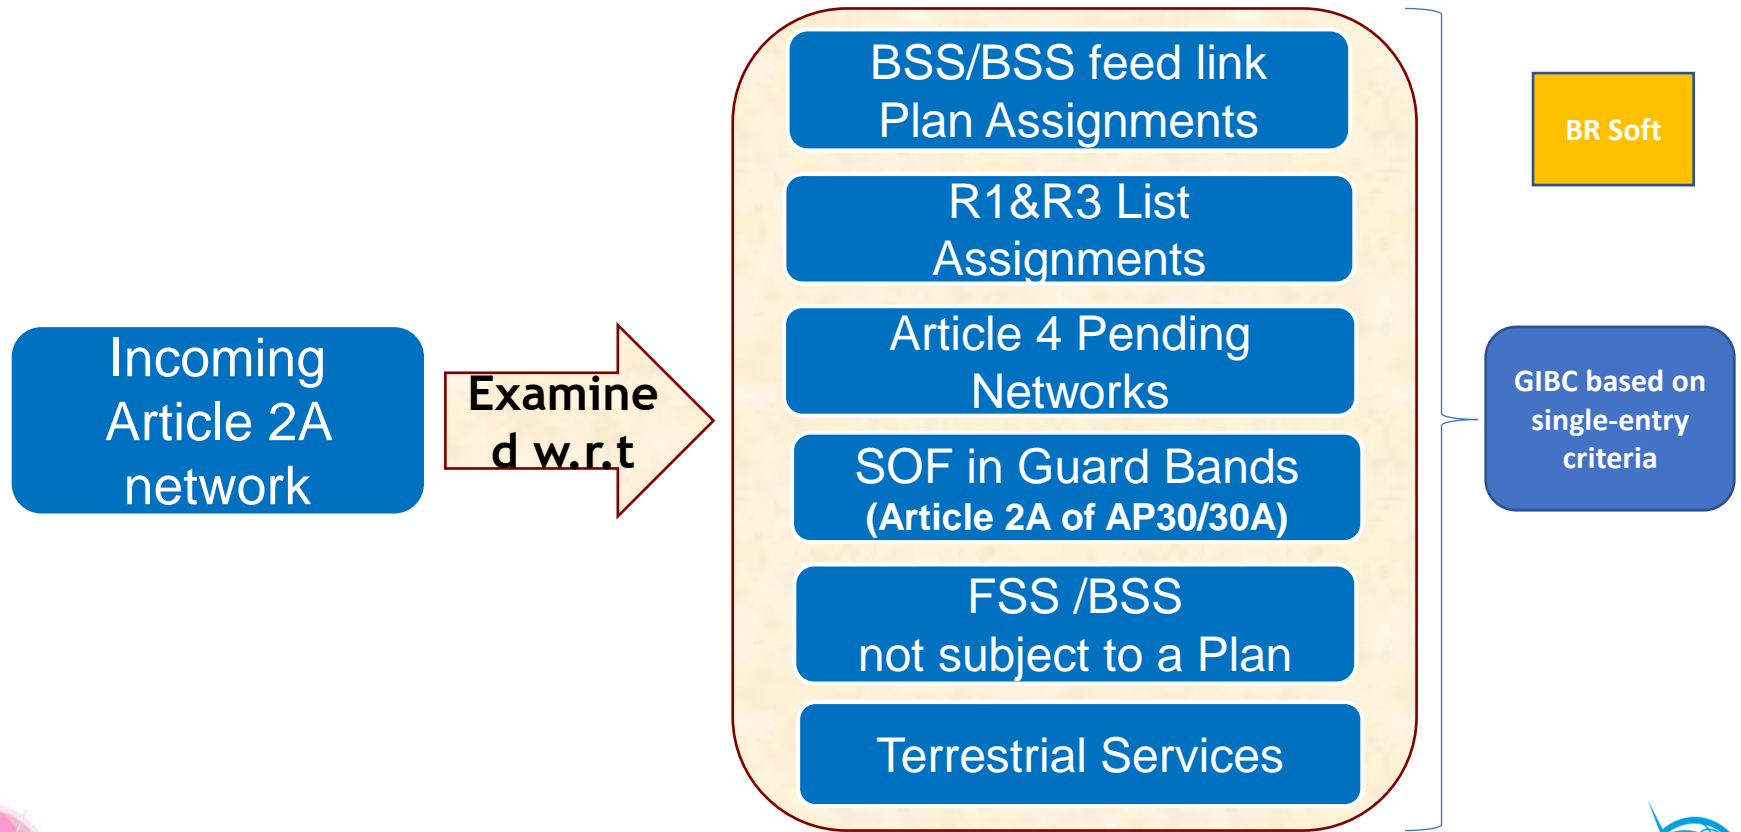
Incoming Article 2A network

Examined w.r.t

BSS/BSS feed link Plan Assignments

R1&R3 List Assignments

Article 4 Pending Networks

SOF in Guard Bands (Article 2A of AP30/30A)

FSS /BSS not subject to a Plan

Terrestrial Services

BR Soft

GIBC based on single-entry criteria